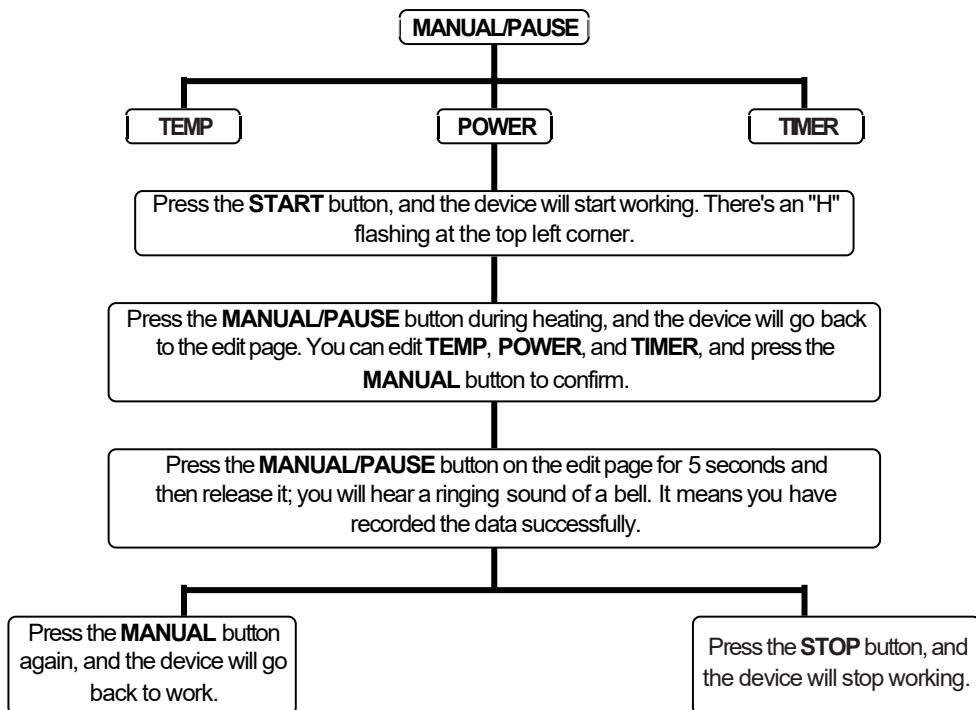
MANUAL/PAUSE

TEMP

POWER

TIMER

Press the **START** button, and the device will start working. There's an "H" flashing at the top left corner.

Press the **MANUAL/PAUSE** button during heating, and the device will go back to the edit page. You can edit **TEMP**, **POWER**, and **TIMER**, and press the **MANUAL** button to confirm.

Press the **MANUAL/PAUSE** button on the edit page for 5 seconds and then release it; you will hear a ringing sound of a bell. It means you have recorded the data successfully.

Press the **MANUAL** button again, and the device will go back to work.

Press the **STOP** button, and the device will stop working.